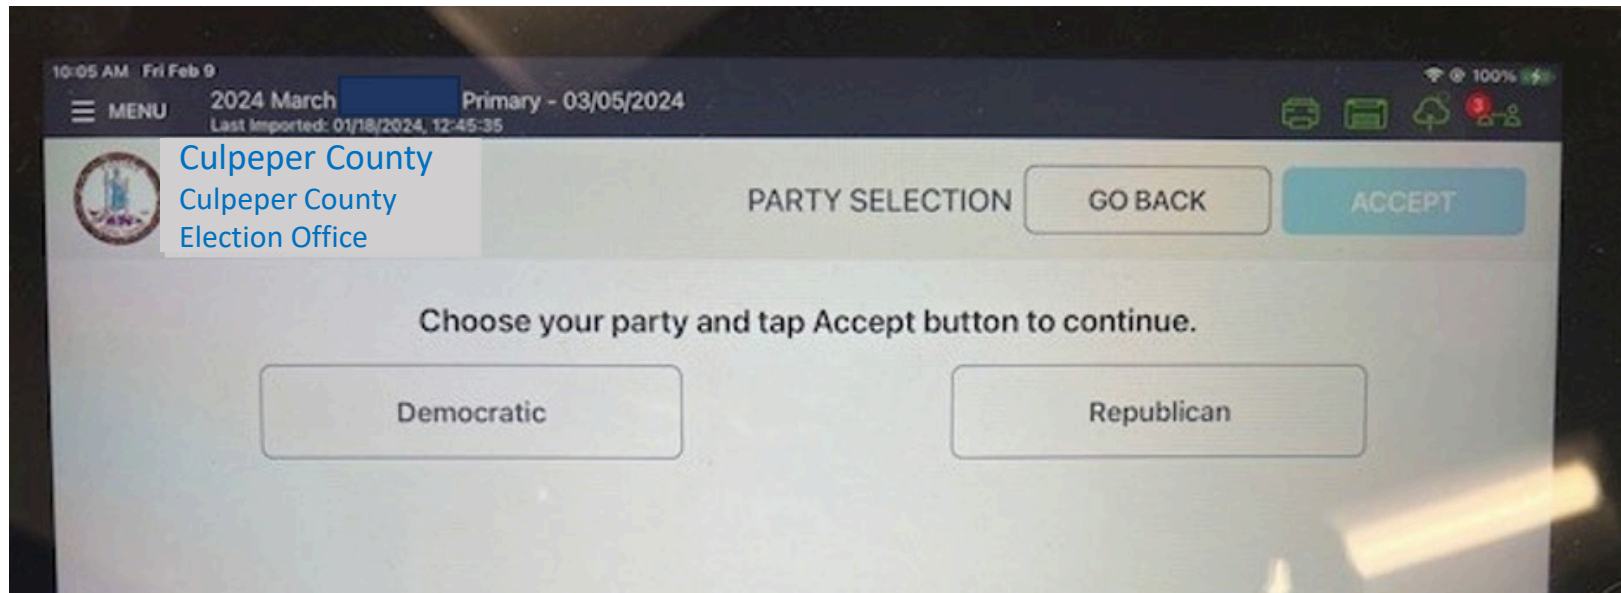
10:05 AM Fri Feb 9

100%

MENU

2024 March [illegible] Primary - 03/05/2024
Last Imported: 01/18/2024, 12:45:35

3

Culpeper County
Culpeper County
Election Office

PARTY SELECTION

GO BACK

ACCEPT

Choose your party and tap Accept button to continue.

Democratic

Republican